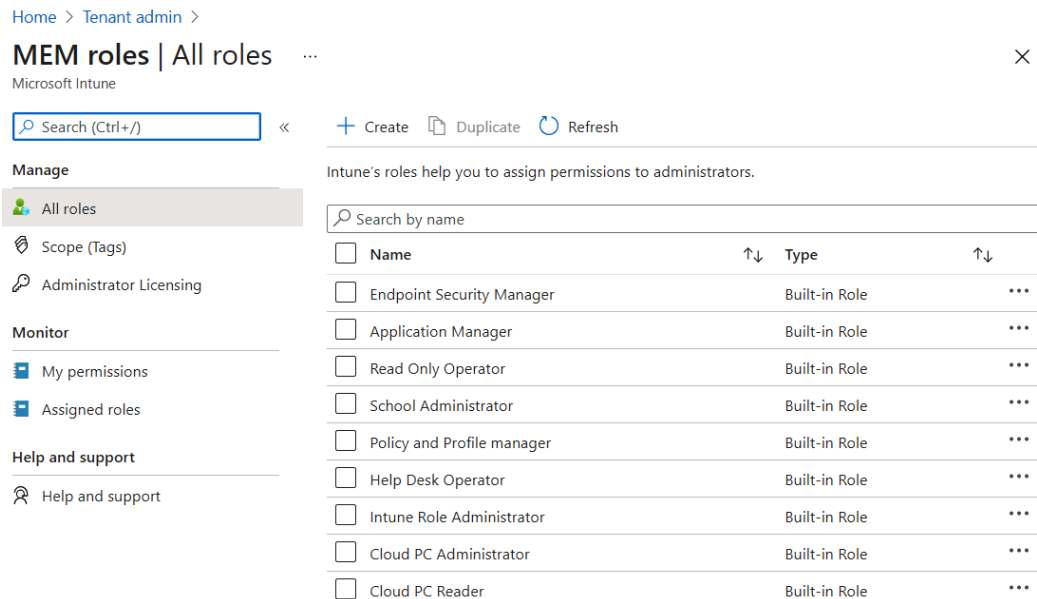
Home > Tenant admin >

MEM roles | All roles ...

Microsoft Intune

Search (Ctrl+/) «

Manage

All roles

Scope (Tags)

Administrator Licensing

Monitor

My permissions

Assigned roles

Help and support

Help and support

+ Create Duplicate Refresh

Intune's roles help you to assign permissions to administrators.

Search by name

| Name ↑↓ | Type ↑↓ | |
|---|---|---|
| Endpoint Security Manager | Built-in Role | ... |
| Application Manager | Built-in Role | ... |
| Read Only Operator | Built-in Role | ... |
| School Administrator | Built-in Role | ... |
| Policy and Profile manager | Built-in Role | ... |
| Help Desk Operator | Built-in Role | ... |
| Intune Role Administrator | Built-in Role | ... |
| Cloud PC Administrator | Built-in Role | ... |
| Cloud PC Reader | Built-in Role | ... |